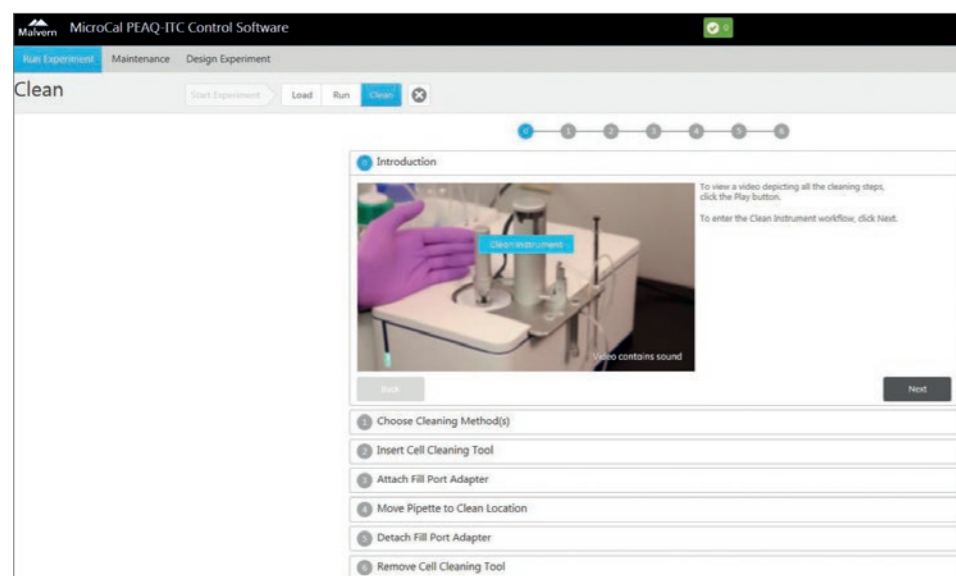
Malvern MicroCal PEAQ-ITC Control Software

0

Run Experiment Maintenance Design Experiment

Clean

Start Experiment Load Run Clean

0 1 2 3 4 5 6

0 Introduction

Clean Instrument

Video contains sound

To view a video depicting all the cleaning steps, click the Play button.

To enter the Clean Instrument workflow, click Next.

Back

Next

1 Choose Cleaning Method(s)

2 Insert Cell Cleaning Tool

3 Attach Fill Port Adapter

4 Move Pipette to Clean Location

5 Detach Fill Port Adapter

6 Remove Cell Cleaning Tool